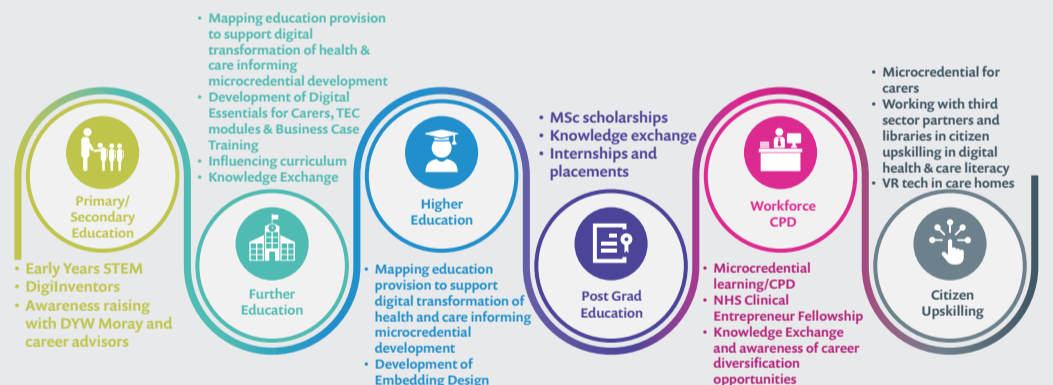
- Mapping education provision to support digital transformation of health & care informing microcredential development
- Development of Digital Essentials for Carers, TEC modules & Business Case Training
- Influencing curriculum
- Knowledge Exchange

- Microcredential for carers
- Working with third sector partners and libraries in citizen upskilling in digital health & care literacy
- VR tech in care homes

- MSc scholarships
- Knowledge exchange
- Internships and placements

Primary/ Secondary Education

Further Education

Higher Education

Post Grad Education

Workforce CPD

Citizen Upskilling

- Early Years STEM
- DigiInventors
- Awareness raising with DYW Moray and career advisors

- Mapping education provision to support digital transformation of health and care informing microcredential development
- Development of Embedding Design

- Microcredential learning/CPD
- NHS Clinical Entrepreneur Fellowship
- Knowledge Exchange and awareness of career diversification opportunities